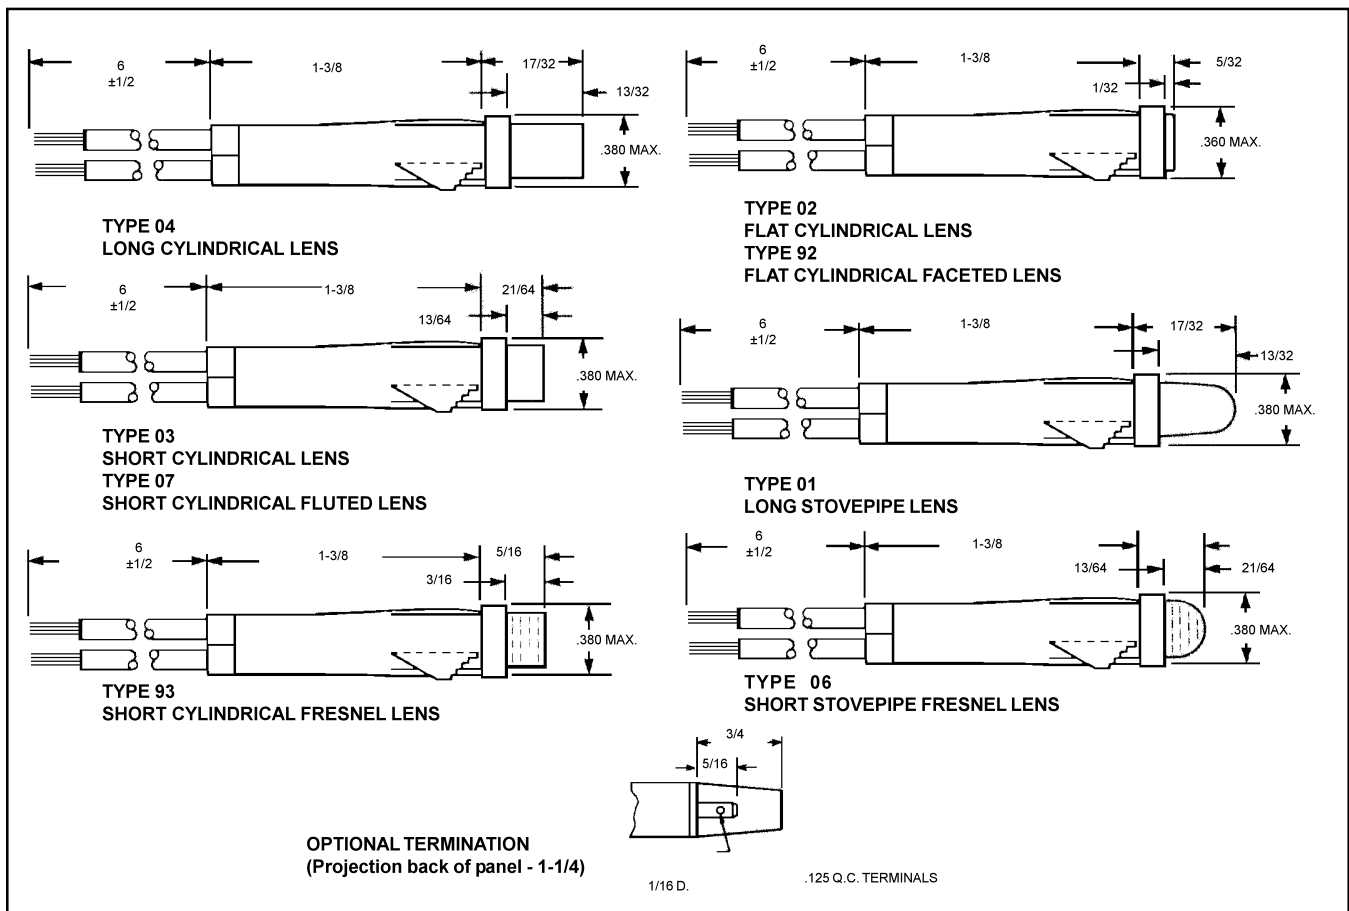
6
±1/2

1-3/8

17/32

13/32

.380 MAX.

TYPE 04
LONG CYLINDRICAL LENS

6
±1/2

1-3/8

5/32

1/32

.360 MAX.

TYPE 02
FLAT CYLINDRICAL LENS
TYPE 92
FLAT CYLINDRICAL FACETED LENS

6
±1/2

1-3/8

21/64

13/64

.380 MAX.

TYPE 03
SHORT CYLINDRICAL LENS
TYPE 07
SHORT CYLINDRICAL FLUTED LENS

6
±1/2

1-3/8

17/32

13/32

.380 MAX.

TYPE 01
LONG STOVEPIPE LENS

6
±1/2

1-3/8

5/16

3/16

.380 MAX.

TYPE 93
SHORT CYLINDRICAL FRESNEL LENS

6
±1/2

1-3/8

13/64

21/64

.380 MAX.

TYPE 06
SHORT STOVEPIPE FRESNEL LENS

3/4

5/16

OPTIONAL TERMINATION
(Projection back of panel - 1-1/4)

1/16 D.

.125 Q.C. TERMINALS